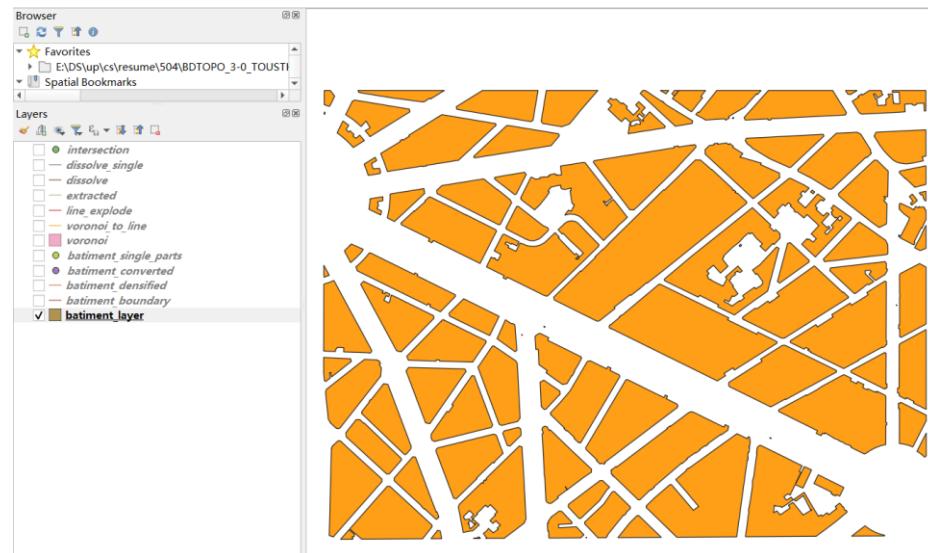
Browser

Favorites

E:\DS\up\cs\resume\504\BDTOPO_3-0_TOUSTI

Spatial Bookmarks

Layers

intersection

dissolve_single

dissolve

extracted

line_explode

voronoi_to_line

voronoi

batiment_single_parts

batiment_converted

batiment_densified

batiment_boundary

batiment_layer